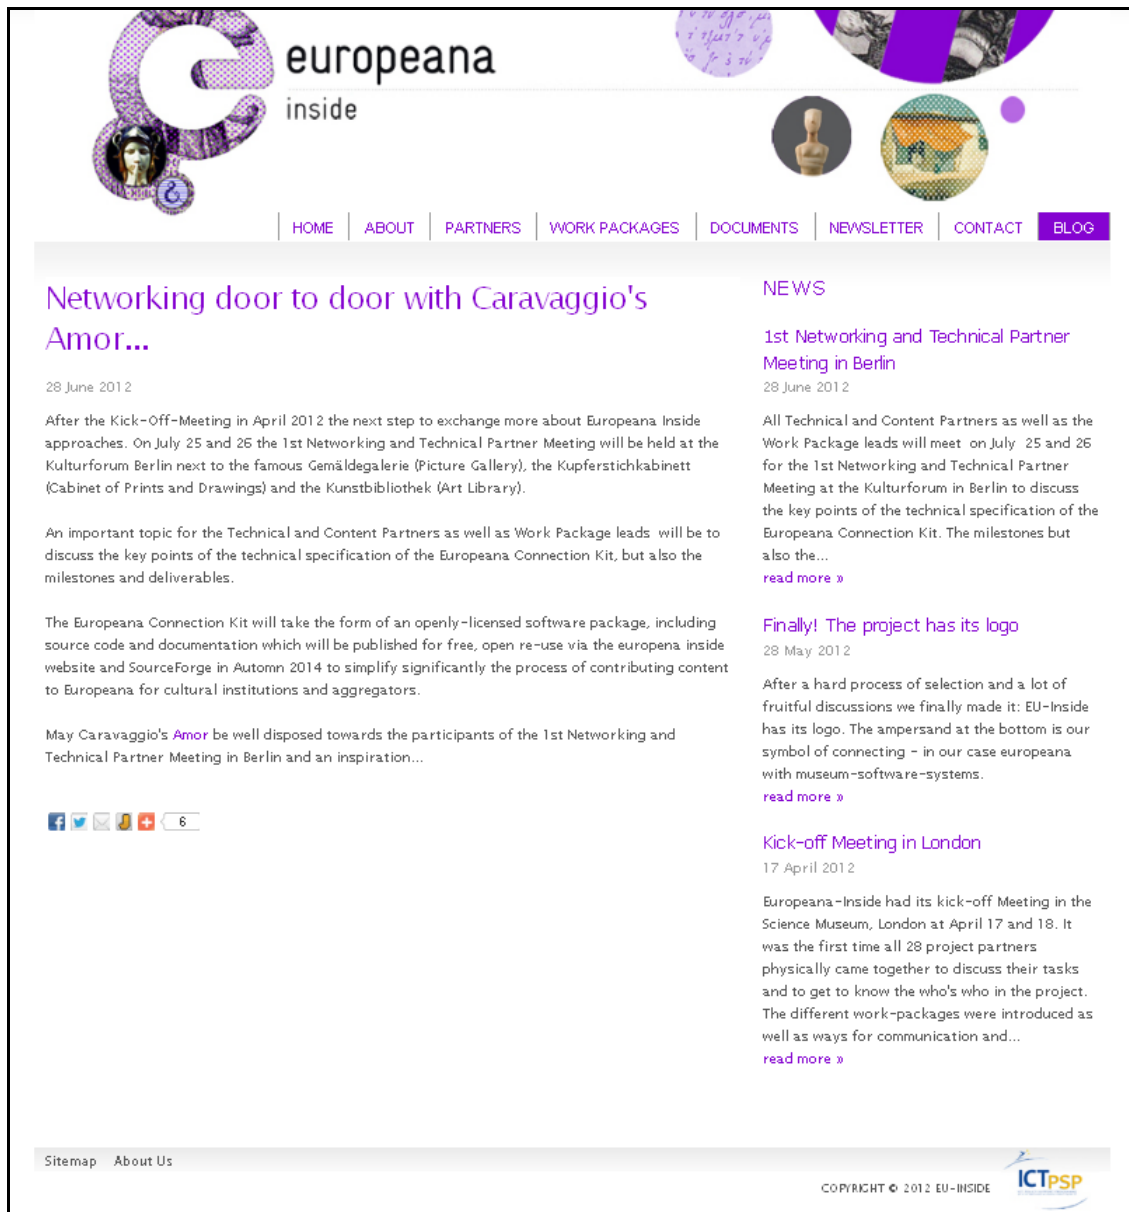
europeana
inside

HOME | ABOUT | PARTNERS | WORK PACKAGES | DOCUMENTS | NEWSLETTER | CONTACT | BLOG

Networking door to door with Caravaggio's Amor...

28 June 2012

After the Kick-Off-Meeting in April 2012 the next step to exchange more about Europeana Inside approaches. On July 25 and 26 the 1st Networking and Technical Partner Meeting will be held at the Kulturforum Berlin next to the famous Gemäldegalerie (Picture Gallery), the Kupferstichkabinett (Cabinet of Prints and Drawings) and the Kunstbibliothek (Art Library).

An important topic for the Technical and Content Partners as well as Work Package leads will be to discuss the key points of the technical specification of the Europeana Connection Kit, but also the milestones and deliverables.

The Europeana Connection Kit will take the form of an openly-licensed software package, including source code and documentation which will be published for free, open re-use via the europena inside website and SourceForge in Automn 2014 to simplify significantly the process of contributing content to Europeana for cultural institutions and aggregators.

May Caravaggio's Amor be well disposed towards the participants of the 1st Networking and Technical Partner Meeting in Berlin and an inspiration...

6

NEWS

1st Networking and Technical Partner Meeting in Berlin
28 June 2012

All Technical and Content Partners as well as the Work Package leads will meet on July 25 and 26 for the 1st Networking and Technical Partner Meeting at the Kulturforum in Berlin to discuss the key points of the technical specification of the Europeana Connection Kit. The milestones but also the...
read more »

Finally! The project has its logo
28 May 2012

After a hard process of selection and a lot of fruitful discussions we finally made it: EU-Inside has its logo. The ampersand at the bottom is our symbol of connecting - in our case europeana with museum-software-systems.
read more »

Kick-off Meeting in London
17 April 2012

Europeana-Inside had its kick-off Meeting in the Science Museum, London at April 17 and 18. It was the first time all 28 project partners physically came together to discuss their tasks and to get to know the who's who in the project. The different work-packages were introduced as well as ways for communication and...
read more »

Sitemap About Us

COPYRIGHT © 2012 EU-INSIDE

ICTPSP